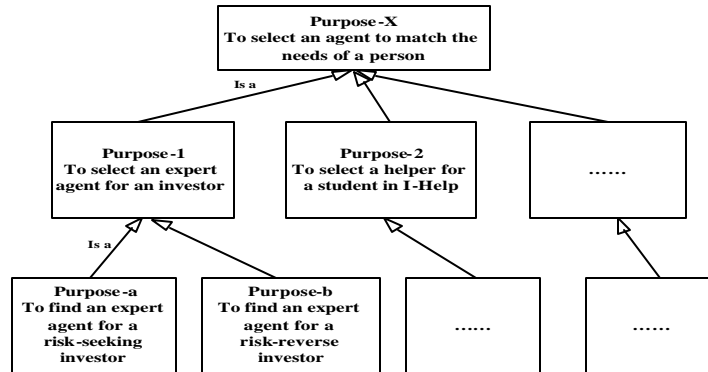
Purpose-X
To select an agent to match the needs of a person

Is a

Purpose-1
To select an expert agent for an investor

Purpose-2
To select a helper for a student in I-Help

……

Is a

Purpose-a
To find an expert agent for a risk-seeking investor

Purpose-b
To find an expert agent for a risk-reverse investor

……

……